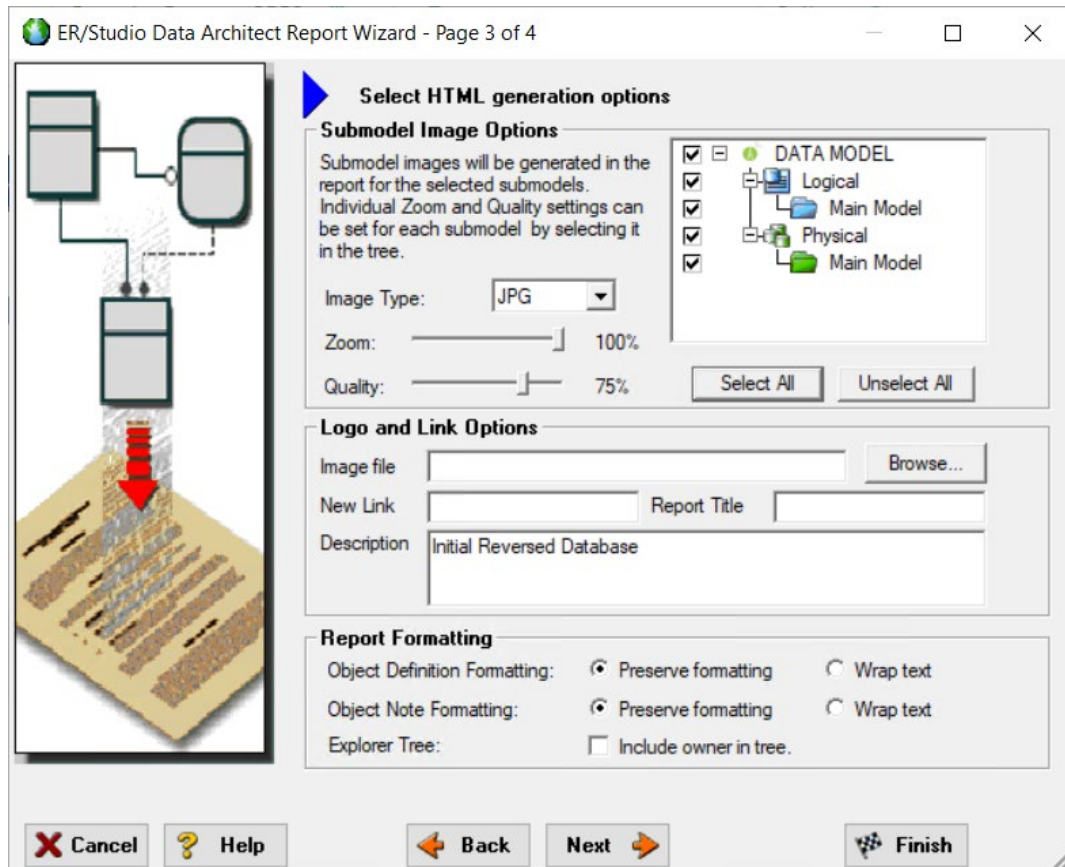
ER/Studio Data Architect Report Wizard - Page 3 of 4

Select HTML generation options

Submodel Image Options

Submodel images will be generated in the report for the selected submodels. Individual Zoom and Quality settings can be set for each submodel by selecting it in the tree.

DATA MODEL
Logical
Main Model
Physical
Main Model

Image Type: JPG

Zoom: 100%

Quality: 75%

Select All
Unselect All

Logo and Link Options

Image file
Browse...

New Link
Report Title

Description
Initial Reversed Database

Report Formatting

Object Definition Formatting: Preserve formatting Wrap text

Object Note Formatting: Preserve formatting Wrap text

Explorer Tree: Include owner in tree.

Cancel
Help
Back
Next
Finish